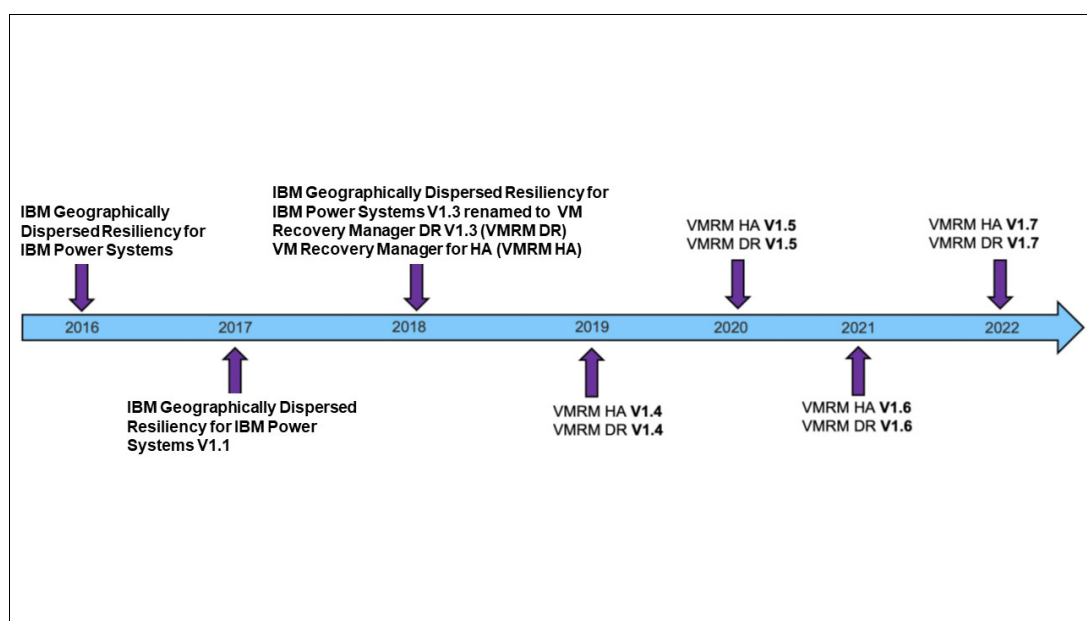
IBM Geographically Dispersed Resiliency for IBM Power Systems

IBM Geographically Dispersed Resiliency for IBM Power Systems V1.3 renamed to VM Recovery Manager DR V1.3 (VMRM DR) VM Recovery Manager for HA (VMRM HA)

VMRM HA V1.5
VMRM DR V1.5

VMRM HA V1.7
VMRM DR V1.7

2016 2017 2018 2019 2020 2021 2022

IBM Geographically Dispersed Resiliency for IBM Power Systems V1.1

VMRM HA V1.4
VMRM DR V1.4

VMRM HA V1.6
VMRM DR V1.6